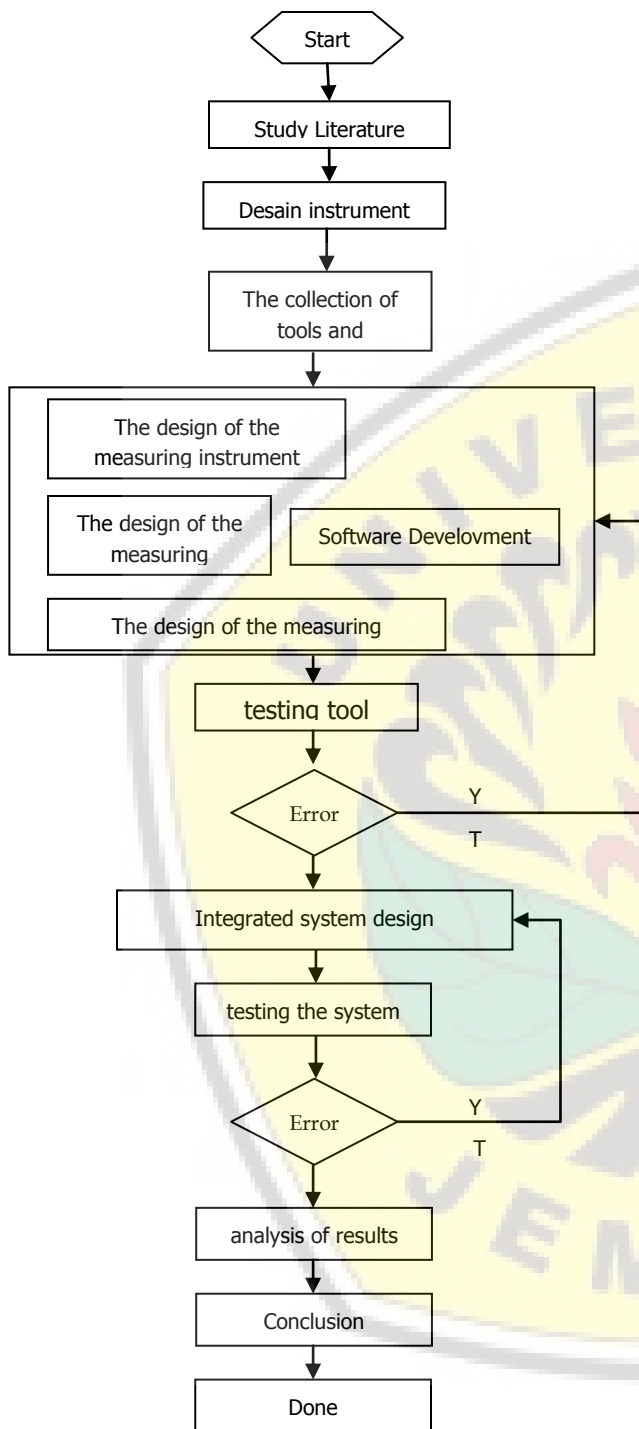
Start

Study Literature

Desain instrument

The collection of tools and

The design of the measuring instrument

The design of the measuring

Software Develovment

The design of the measuring

testing tool

Error

Y

T

Integrated system design

testing the system

Error

Y

T

analysis of results

Conclusion

Done